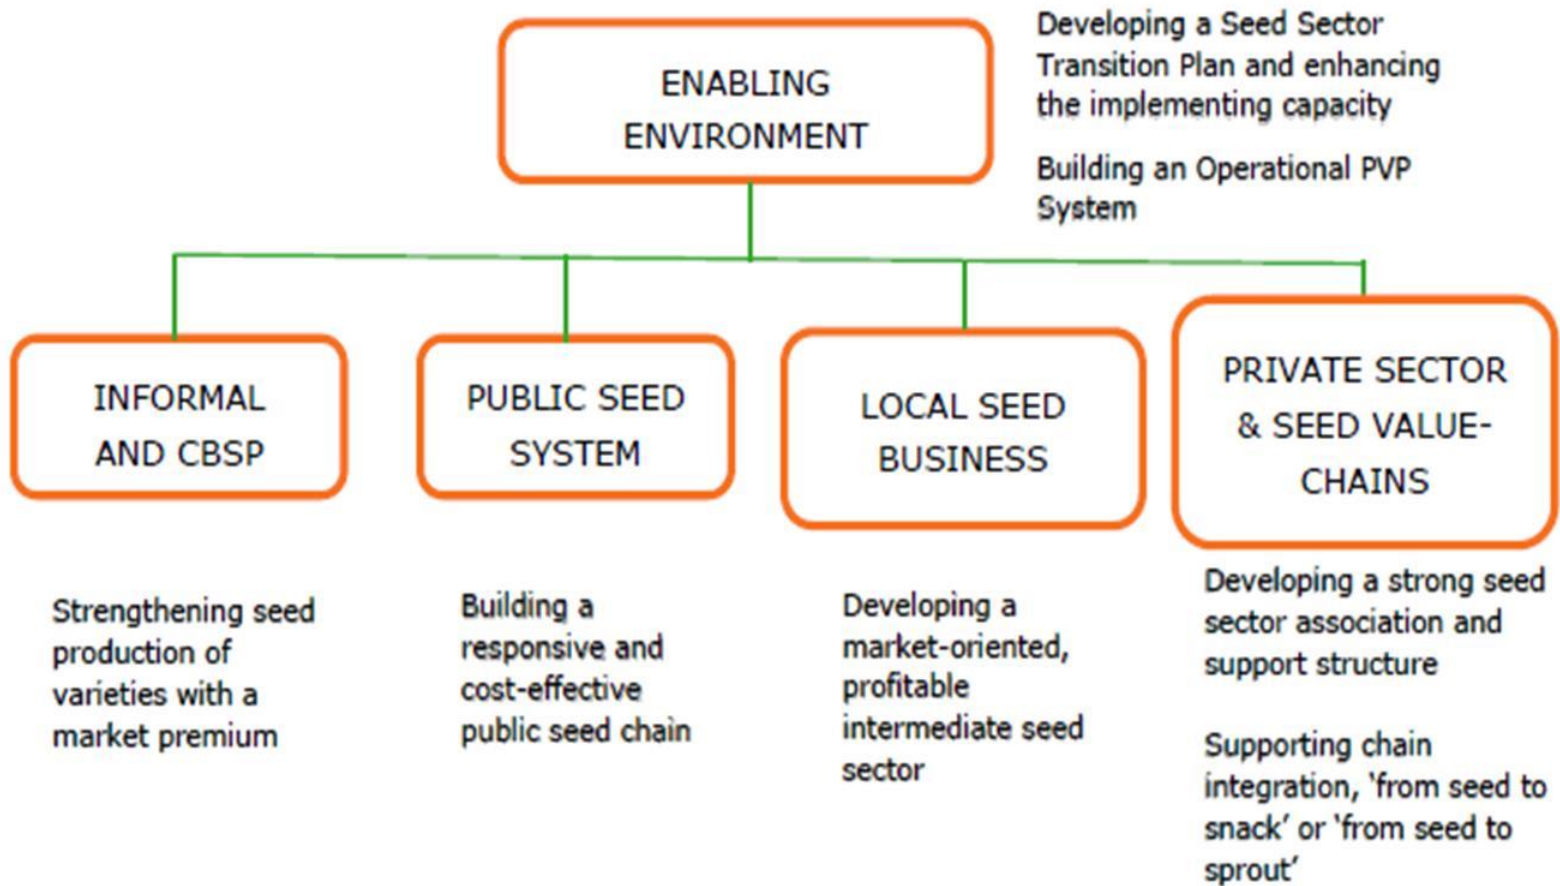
ENABLING ENVIRONMENT

Developing a Seed Sector Transition Plan and enhancing the implementing capacity

Building an Operational PVP System

INFORMAL AND CBSP

PUBLIC SEED SYSTEM

LOCAL SEED BUSINESS

PRIVATE SECTOR & SEED VALUE-CHAINS

Strengthening seed production of varieties with a market premium

Building a responsive and cost-effective public seed chain

Developing a market-oriented, profitable intermediate seed sector

Developing a strong seed sector association and support structure

Supporting chain integration, 'from seed to snack' or 'from seed to sprout'